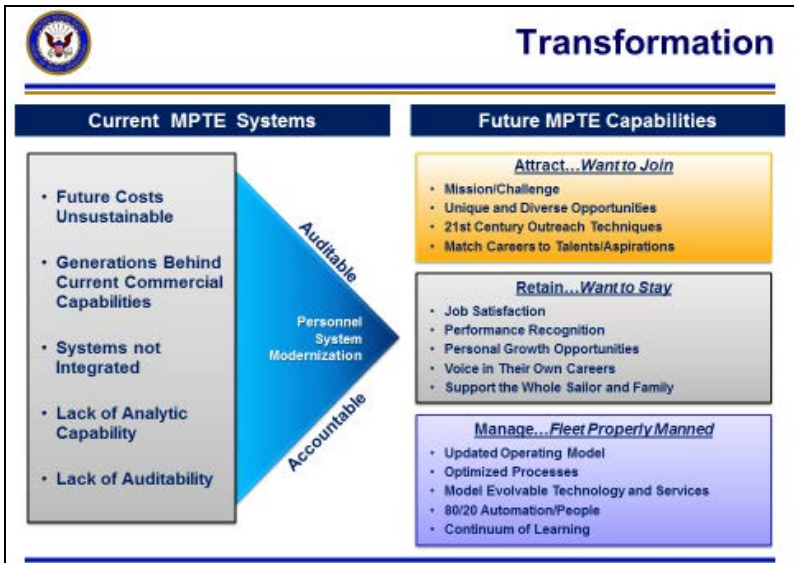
Transformation

Current MPTE Systems

- Future Costs Unsustainable
- Generations Behind Current Commercial Capabilities
- Systems not Integrated
- Lack of Analytic Capability
- Lack of Auditability

Auditable

Personnel System Modernization

Accountable

Future MPTE Capabilities

Attract...Want to Join
- Mission/Challenge
- Unique and Diverse Opportunities
- 21st Century Outreach Techniques
- Match Careers to Talents/Aspirations

Retain...Want to Stay
- Job Satisfaction
- Performance Recognition
- Personal Growth Opportunities
- Voice in Their Own Careers
- Support the Whole Sailor and Family

Manage...Fleet Properly Manned
- Updated Operating Model
- Optimized Processes
- Model Evolvable Technology and Services
- 80/20 Automation/People
- Continuum of Learning